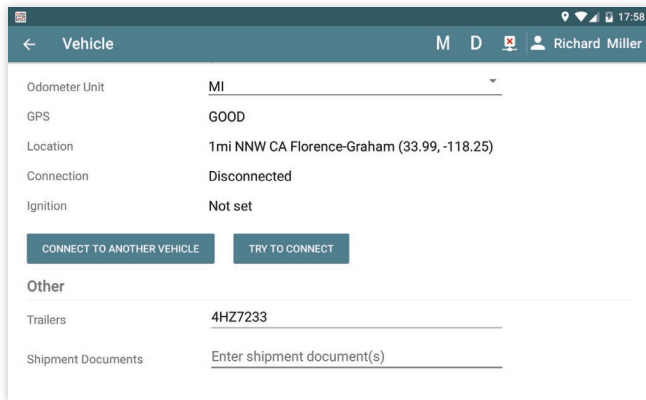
17:58

Vehicle

M D Richard Miller

Odometer Unit MI

GPS GOOD

Location 1mi NNW CA Florence-Graham (33.99, -118.25)

Connection Disconnected

Ignition Not set

CONNECT TO ANOTHER VEHICLE

TRY TO CONNECT

Other

Trailers 4HZ7233

Shipment Documents Enter shipment document(s)